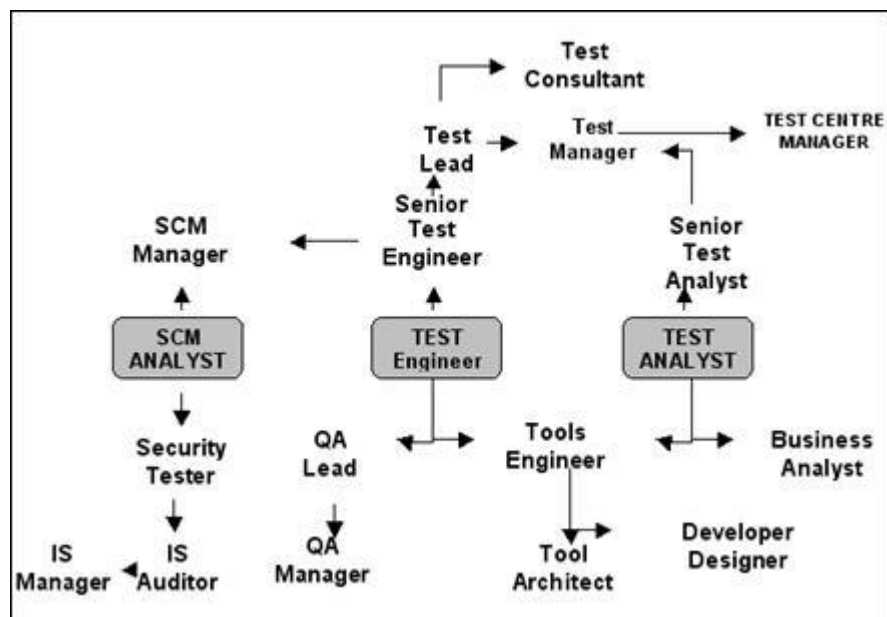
Test Consultant

Test Lead

Test Manager

TEST CENTRE MANAGER

SCM Manager

Senior Test Engineer

Senior Test Analyst

SCM ANALYST

TEST Engineer

TEST ANALYST

Security Tester

QA Lead

Tools Engineer

Business Analyst

IS Manager

IS Auditor

QA Manager

Tool Architect

Developer Designer